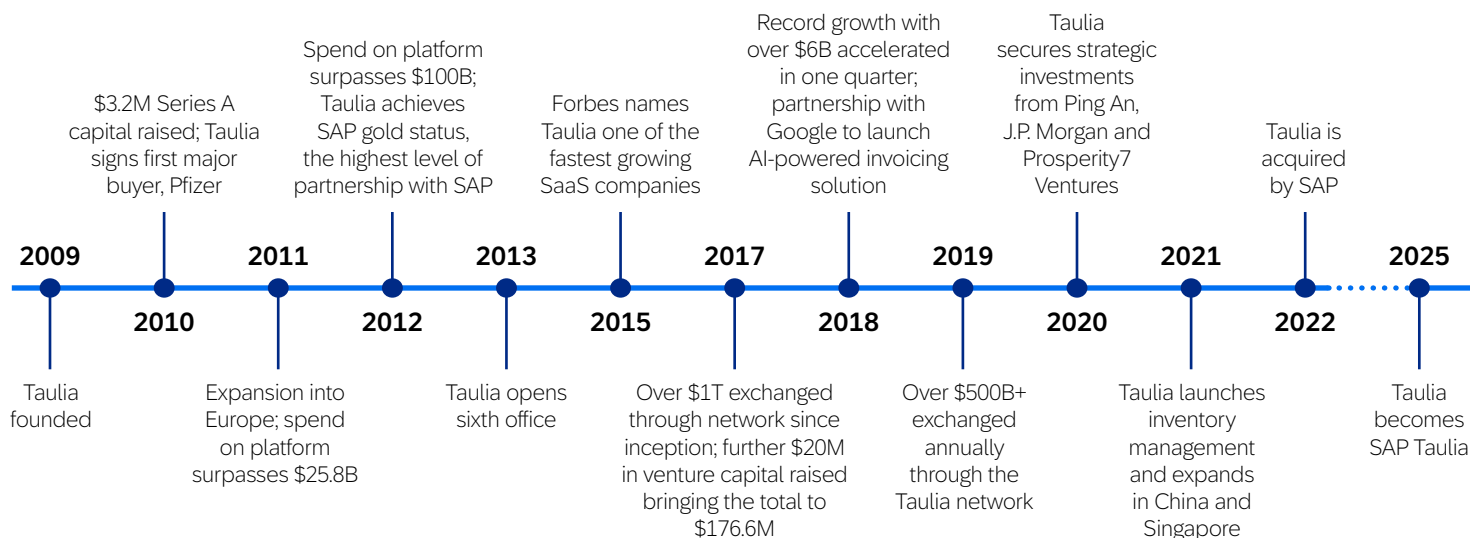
$3.2M Series A capital raised; Taulia signs first major buyer, Pfizer

Spend on platform surpasses $100B; Taulia achieves SAP gold status, the highest level of partnership with SAP

Forbes names Taulia one of the fastest growing SaaS companies

Record growth with over $6B accelerated in one quarter; partnership with Google to launch AI-powered invoicing solution

Taulia secures strategic investments from Ping An, J.P. Morgan and Prosperity7 Ventures

Taulia is acquired by SAP

2009

2010

2011

2012

2013

2015

2017

2018

2019

2020

2021

2022

2025

Taulia founded

Expansion into Europe; spend on platform surpasses $25.8B

Taulia opens sixth office

Over $1T exchanged through network since inception; further $20M in venture capital raised bringing the total to $176.6M

Over $500B+ exchanged annually through the Taulia network

Taulia launches inventory management and expands in China and Singapore

Taulia becomes SAP Taulia